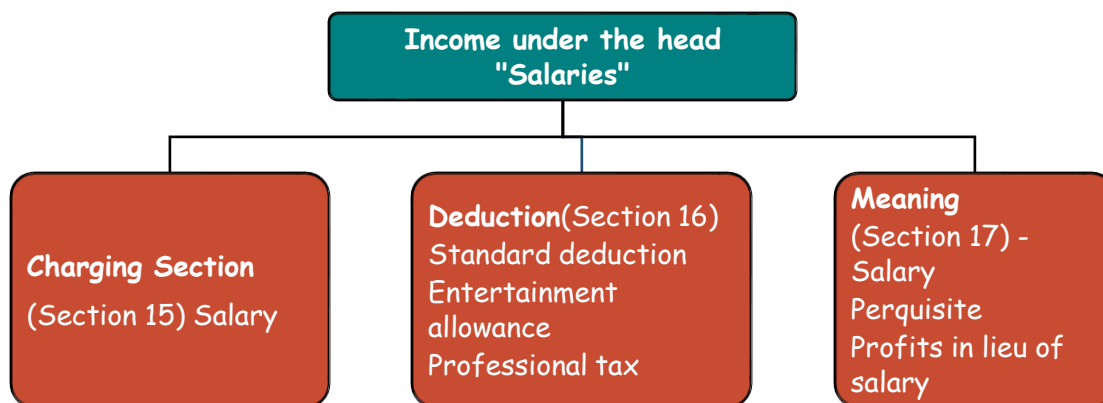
Income under the head "Salaries"

Charging Section
(Section 15) Salary

Deduction(Section 16)
Standard deduction
Entertainment allowance
Professional tax

Meaning
(Section 17) -
Salary
Perquisite
Profits in lieu of salary